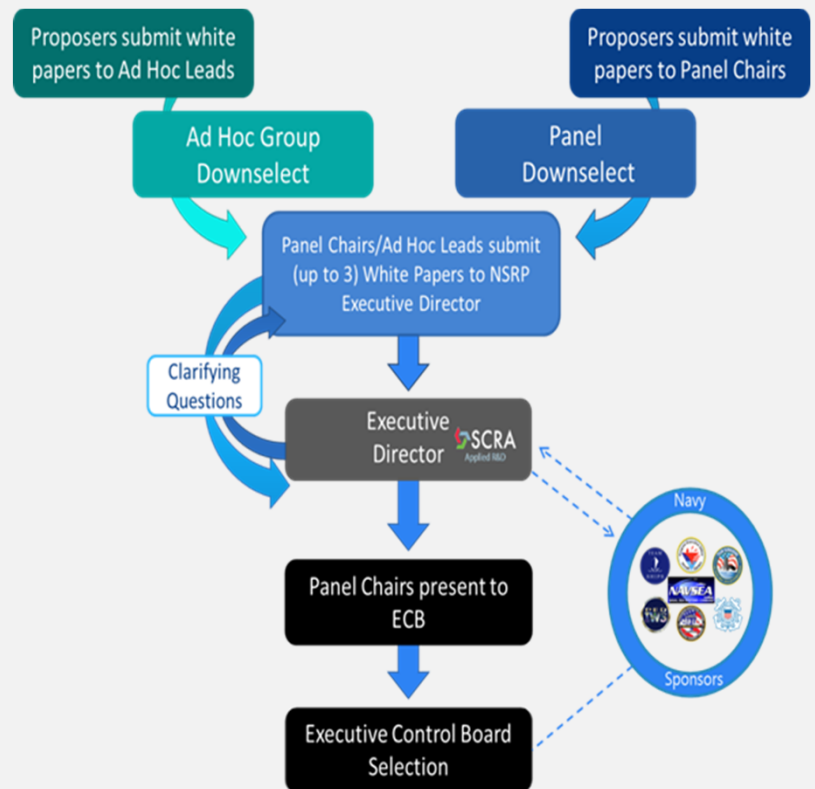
Proposers submit white papers to Ad Hoc Leads

Proposers submit white papers to Panel Chairs

Ad Hoc Group Downselect

Panel Downselect

Panel Chairs/Ad Hoc Leads submit (up to 3) White Papers to NSRP Executive Director

Clarifying Questions

Executive Director

SCRA
Applied R&D

Navy

NAVSEA

Sponsors

Panel Chairs present to ECB

Executive Control Board Selection